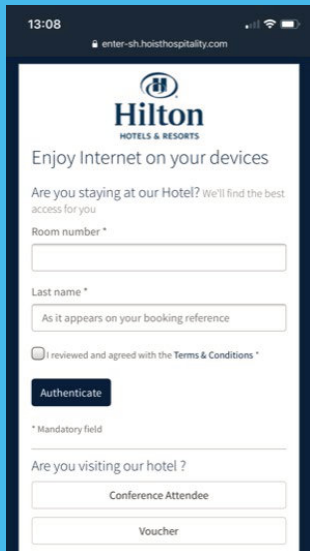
13:08

enter-sh.hoisthospitality.com

Hilton
HOTELS & RESORTS

Enjoy Internet on your devices

Are you staying at our Hotel? We'll find the best access for you

Room number *

Last name *

As it appears on your booking reference

I reviewed and agreed with the Terms & Conditions *

Authenticate

* Mandatory field

Are you visiting our hotel ?

Conference Attendee

Voucher